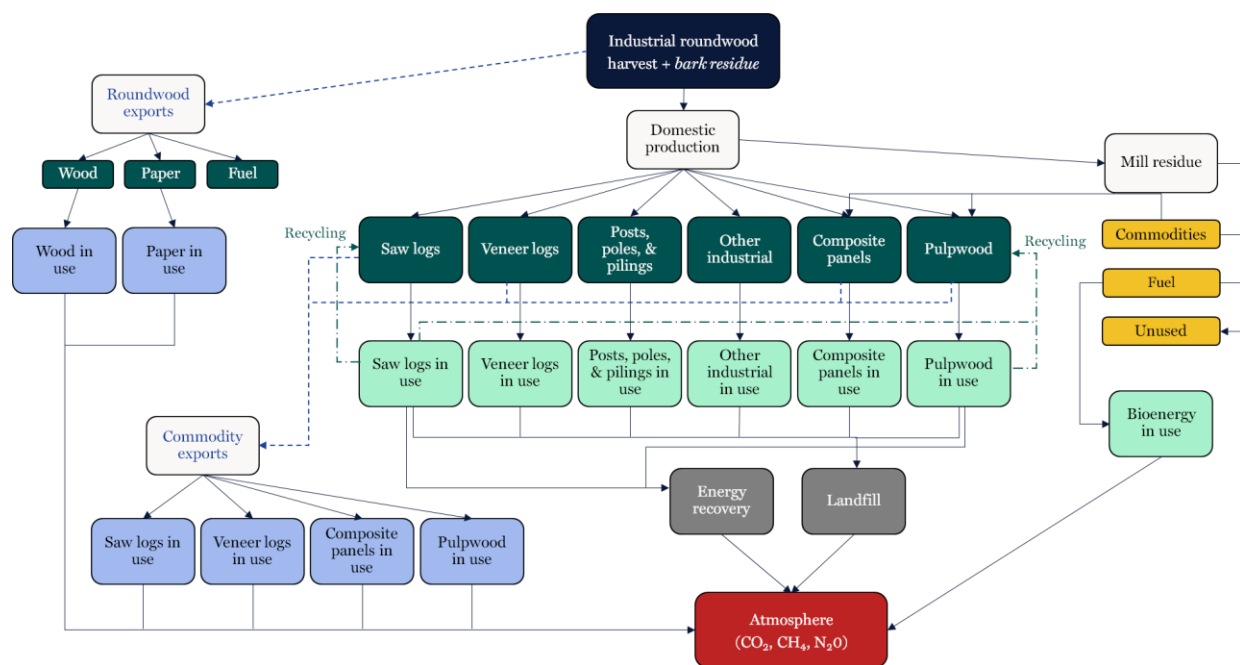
Industrial roundwood harvest + *bark residue*

Roundwood exports

Domestic production

Mill residue

Wood

Paper

Fuel

Wood in use

Paper in use

Recycling

Saw logs

Veneer logs

Posts, poles, & pilings

Other industrial

Composite panels

Pulpwood

Recycling

Commodities

Fuel

Unused

Saw logs in use

Veneer logs in use

Posts, poles, & pilings in use

Other industrial in use

Composite panels in use

Pulpwood in use

Bioenergy in use

Commodity exports

Energy recovery

Landfill

Saw logs in use

Veneer logs in use

Composite panels in use

Pulpwood in use

Atmosphere
($CO_2$, $CH_4$, $N_2O$)